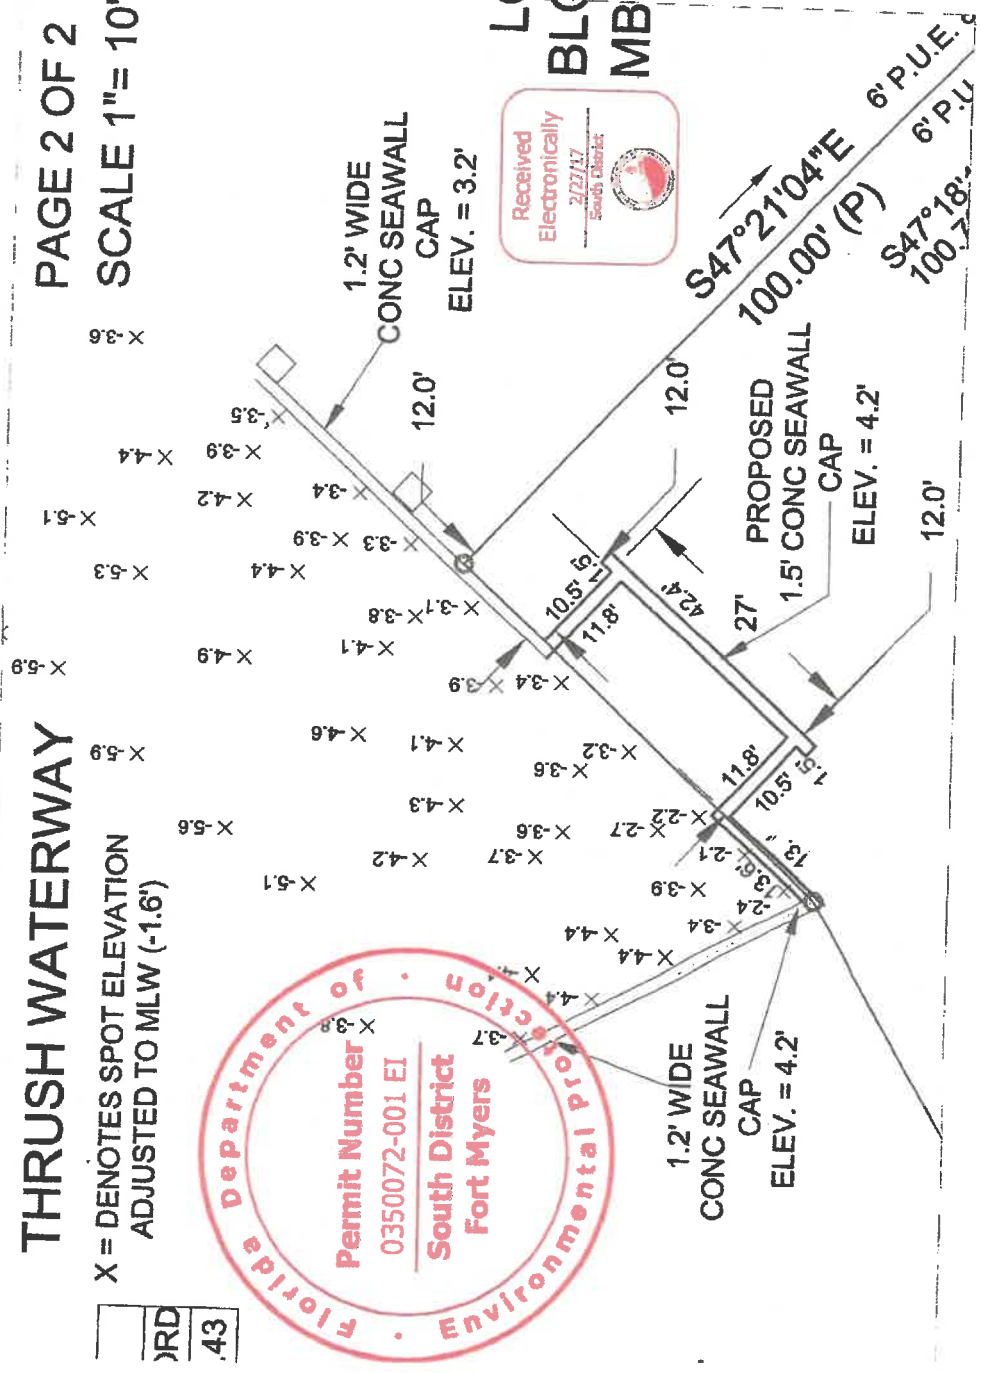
PAGE 2 OF 2
SCALE 1"= 10'

L
BL
MB

Received Electronically 2/27/17 South District

1.2' WIDE CONC SEAWALL CAP ELEV. = 3.2'

12.0'

S47°21'04"E
100.00' (P)
6' P.U.E.
6' P.U
S47°18'
100.7

12.0'

PROPOSED 1.5' CONC SEAWALL CAP ELEV. = 4.2'

12.0'

10.5'
1.5'
11.8'
42.4'
27'
11.8'
10.5'
1.5'
13'
3.6'

THRUSH WATERWAY

X = DENOTES SPOT ELEVATION ADJUSTED TO MLW (-1.6')

X -3.6
X -3.5
X -3.9
X -4.4
X -5.1
X -4.2
X -3.4
X -5.3
X -3.9
X -3.3
X -4.4
X -5.9
X -4.9
X -3.8
X -3.1
X -4.1
X -3.9
X -3.4
X -5.9
X -4.6
X -4.1
X -3.2
X -3.6
X -5.6
X -4.3
X -3.6
X -2.7
X -2.2
X -4.2
X -3.7
X -2.1
X -5.1
X -3.9
X -2.4
X -3.4
X -4.4
X -4.4
X -4
X -4.4
X -3.8
X -3.7

1.2' WIDE CONC SEAWALL CAP ELEV. = 4.2'

Florida Department of Environmental Protection
Permit Number 0350072-001 EI
South District
Fort Myers

RD
43